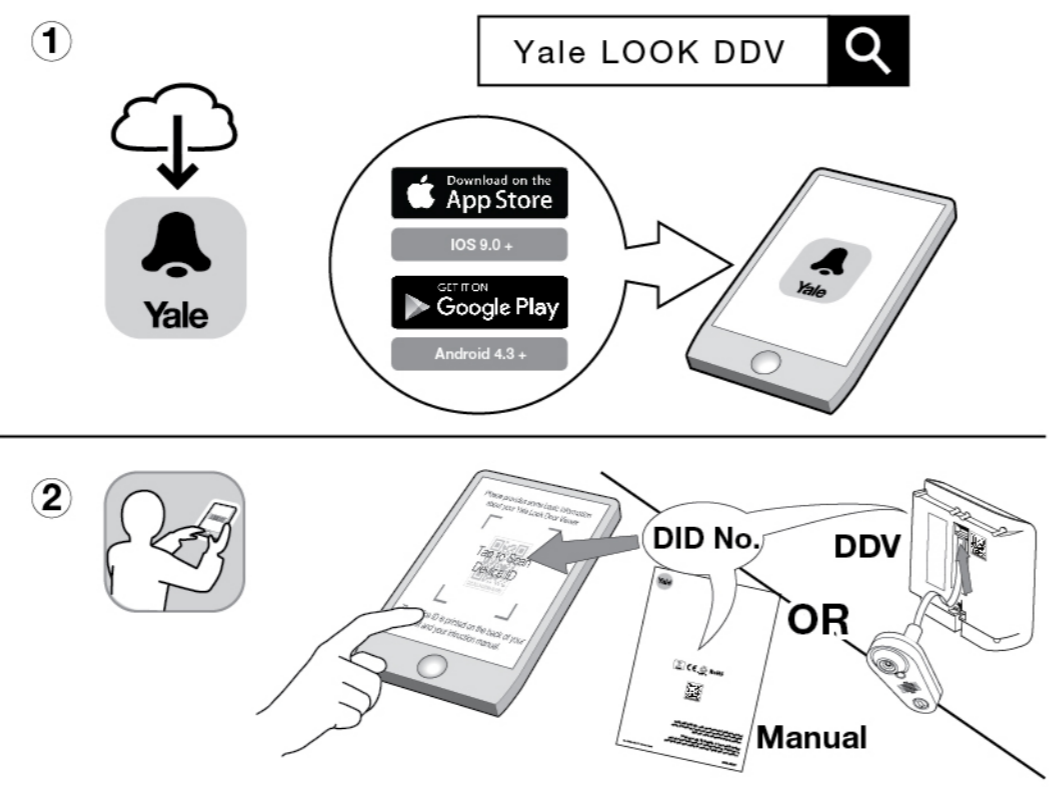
1

Yale LOOK DDV

Yale

Download on the
App Store

IOS 9.0 +

GET IT ON
Google Play

Android 4.3 +

Yale

2

Please provide some basic information about your Yale Look Door Viewer

Tap to Scan Device ID

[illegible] ID is printed on the back of your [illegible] and your instruction manual.

DID No.

DDV

OR

Yale

Manual